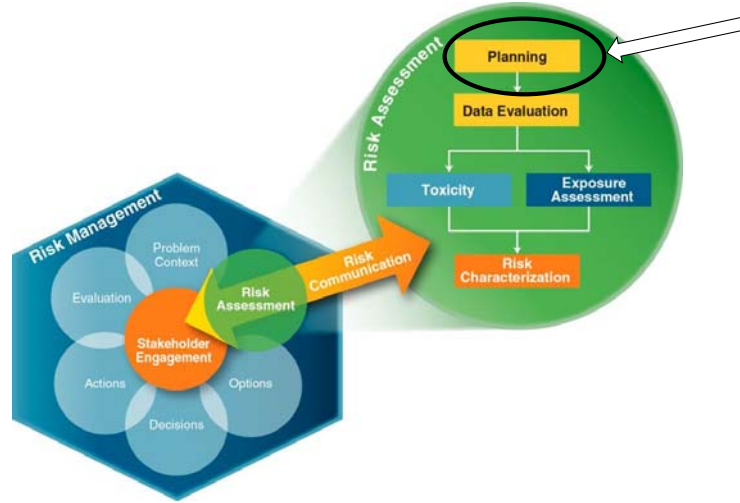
Risk Assessment

Planning

Data Evaluation

Toxicity

Exposure Assessment

Risk Characterization

Risk Management

Problem Context

Evaluation

Risk Assessment

Stakeholder Engagement

Actions

Options

Decisions

Risk Communication